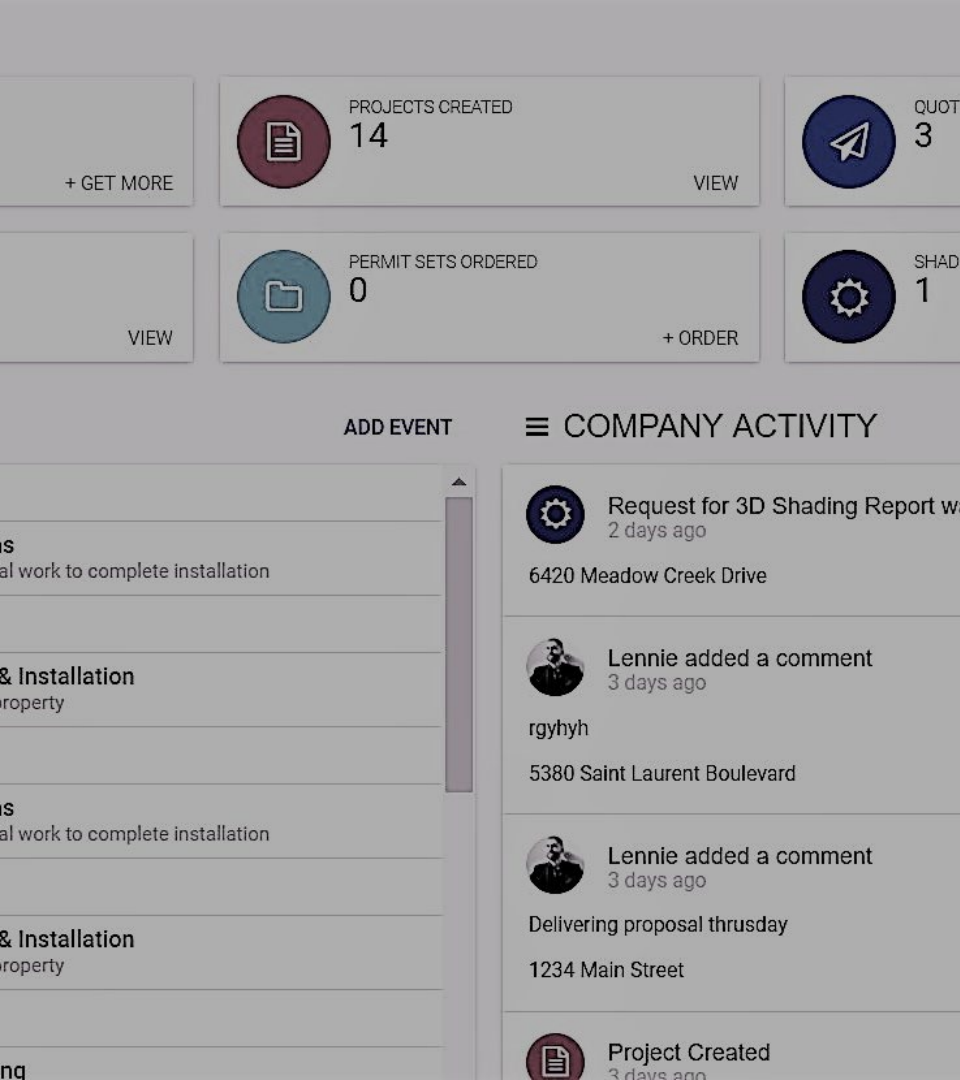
+ GET MORE

PROJECTS CREATED
14
VIEW

QUOT
3

VIEW

PERMIT SETS ORDERED
0
+ ORDER

SHAD
1

ADD EVENT

≡ COMPANY ACTIVITY

ns
al work to complete installation

& Installation
property

ns
al work to complete installation

& Installation
property

ng

Request for 3D Shading Report wa
2 days ago
6420 Meadow Creek Drive

Lennie added a comment
3 days ago
rgyhyh
5380 Saint Laurent Boulevard

Lennie added a comment
3 days ago
Delivering proposal thrusday
1234 Main Street

Project Created
3 days ago